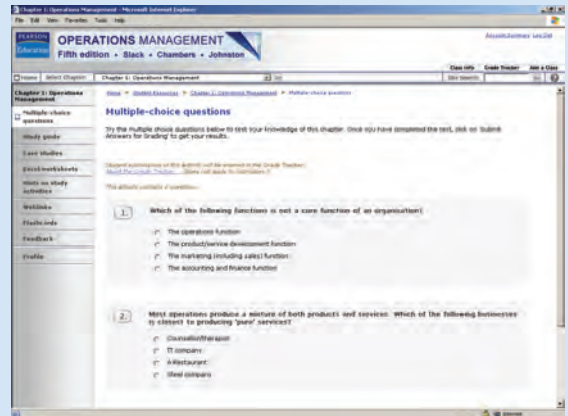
Chapter 1: Operations Management - Microsoft Internet Explorer

File Edit View Favorites Tools Help

PEARSON Education

OPERATIONS MANAGEMENT
Fifth edition • Slack • Chambers • Johnston

Account summary Log Out

Class info Grade Tracker Join a Class

Home Select Chapter Chapter 1: Operations Management Go

Site Search Go

Chapter 1: Operations Management

Multiple-choice questions

Study guide

Case studies

Excel worksheets

Hints on study activities

Weblinks

Flashcards

Feedback

Profile

Home > Student Resources > Chapter 1: Operations Management > Multiple-choice questions

Multiple-choice questions

Try the multiple choice questions below to test your knowledge of this chapter. Once you have completed the test, click on 'Submit Answers for Grading' to get your results.

Student submissions on this activity will be entered in the Grade Tracker.
About the Grade Tracker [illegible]

This activity contains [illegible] questions.

1. Which of the following functions is not a core function of an organisation?

The operations function

The product/service development function

The marketing (including sales) function

The accounting and finance function

2. Most operations produce a mixture of both products and services. Which of the following businesses is closest to producing 'pure' services?

Counsellor/therapist

IT company

A Restaurant

Steel company

Internet